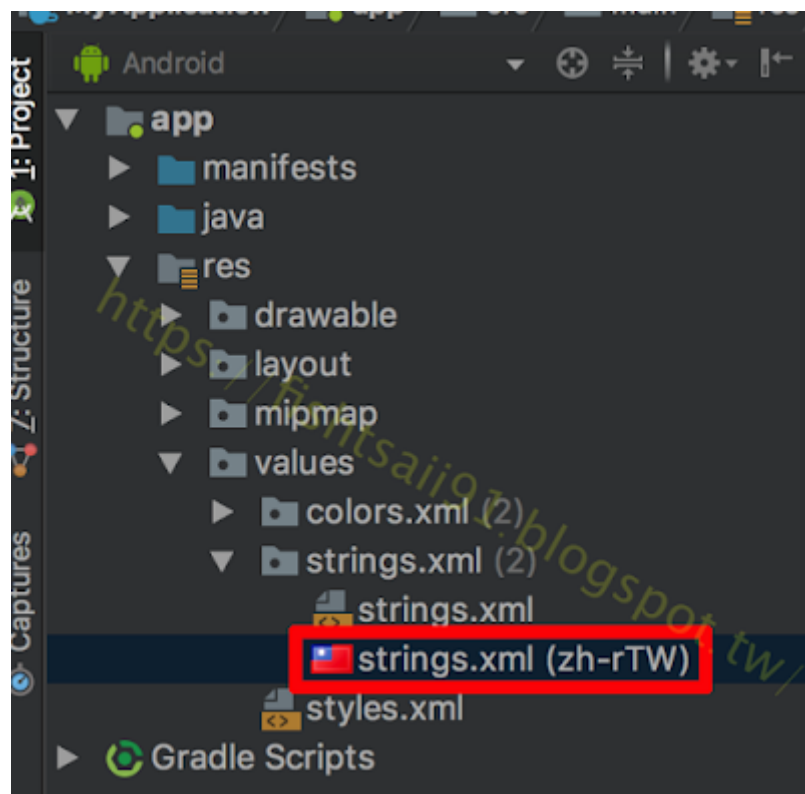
1: Project
Z: Structure
Captures
Android
app
manifests
java
res
drawable
layout
mipmap
values
colors.xml (2)
strings.xml (2)
strings.xml
strings.xml (zh-rTW)
styles.xml
Gradle Scripts
https://fightsaij07.blogspot.tw/